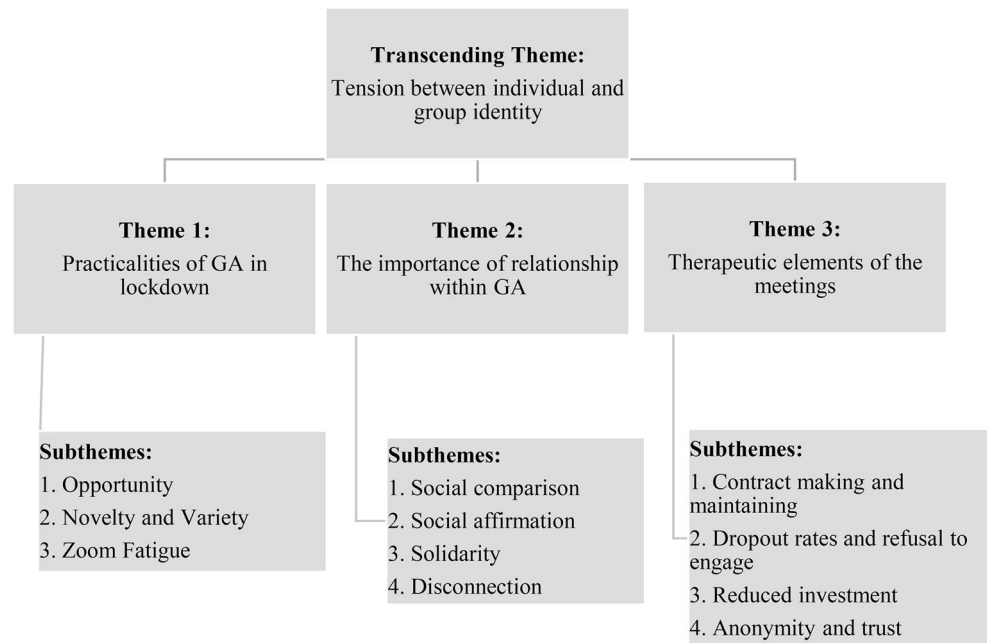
**Transcending Theme:**
Tension between individual and group identity

**Theme 1:**
Practicalities of GA in lockdown

**Theme 2:**
The importance of relationship within GA

**Theme 3:**
Therapeutic elements of the meetings

**Subthemes:**
1. Opportunity
2. Novelty and Variety
3. Zoom Fatigue

**Subthemes:**
1. Social comparison
2. Social affirmation
3. Solidarity
4. Disconnection

**Subthemes:**
1. Contract making and maintaining
2. Dropout rates and refusal to engage
3. Reduced investment
4. Anonymity and trust